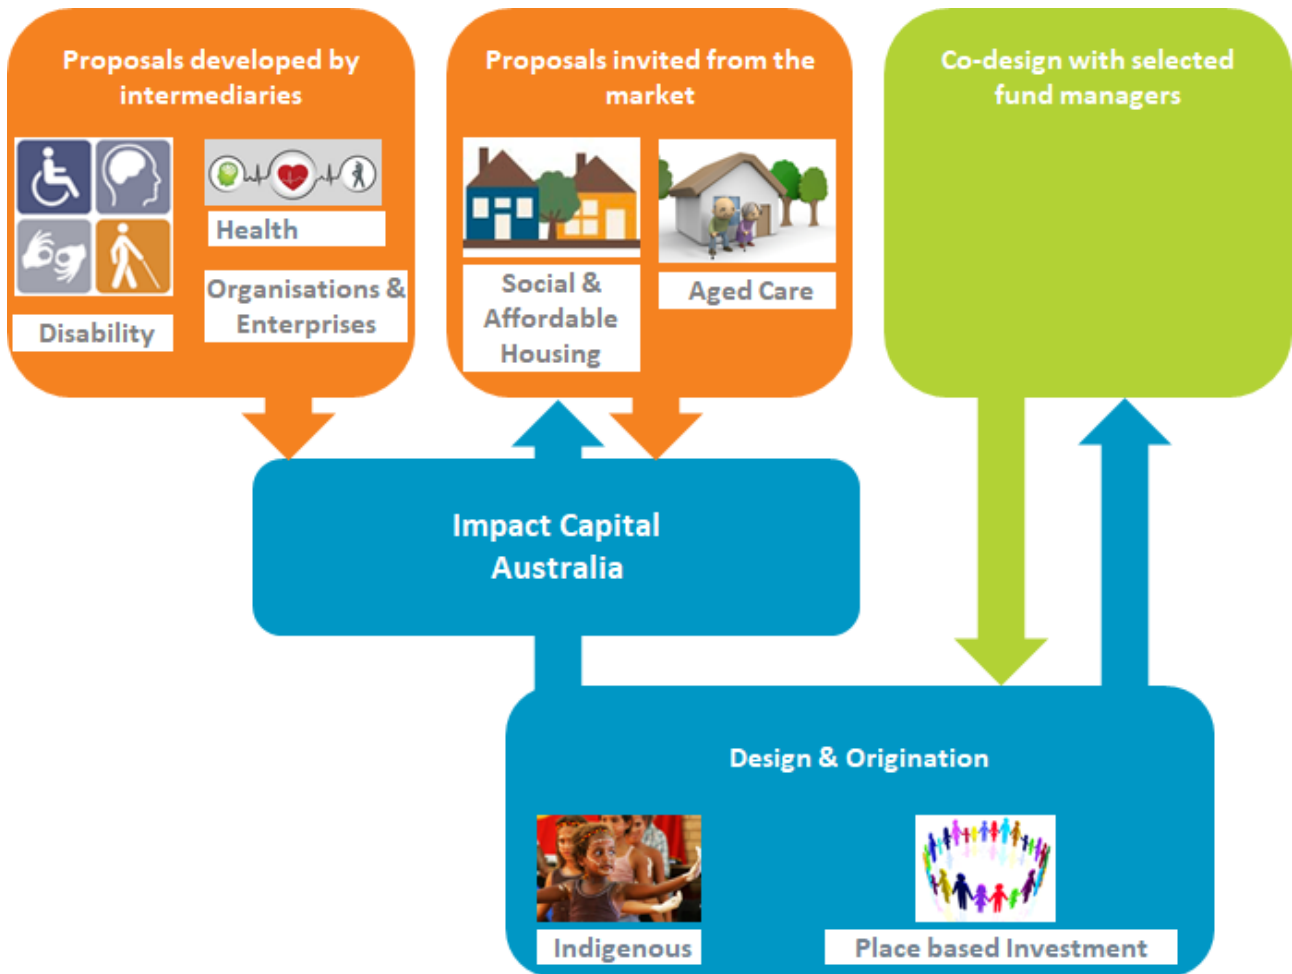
Proposals developed by intermediaries

Health

Disability

Organisations & Enterprises

Proposals invited from the market

Social & Affordable Housing

Aged Care

Co-design with selected fund managers

Impact Capital Australia

Design & Origination

Indigenous

Place based Investment